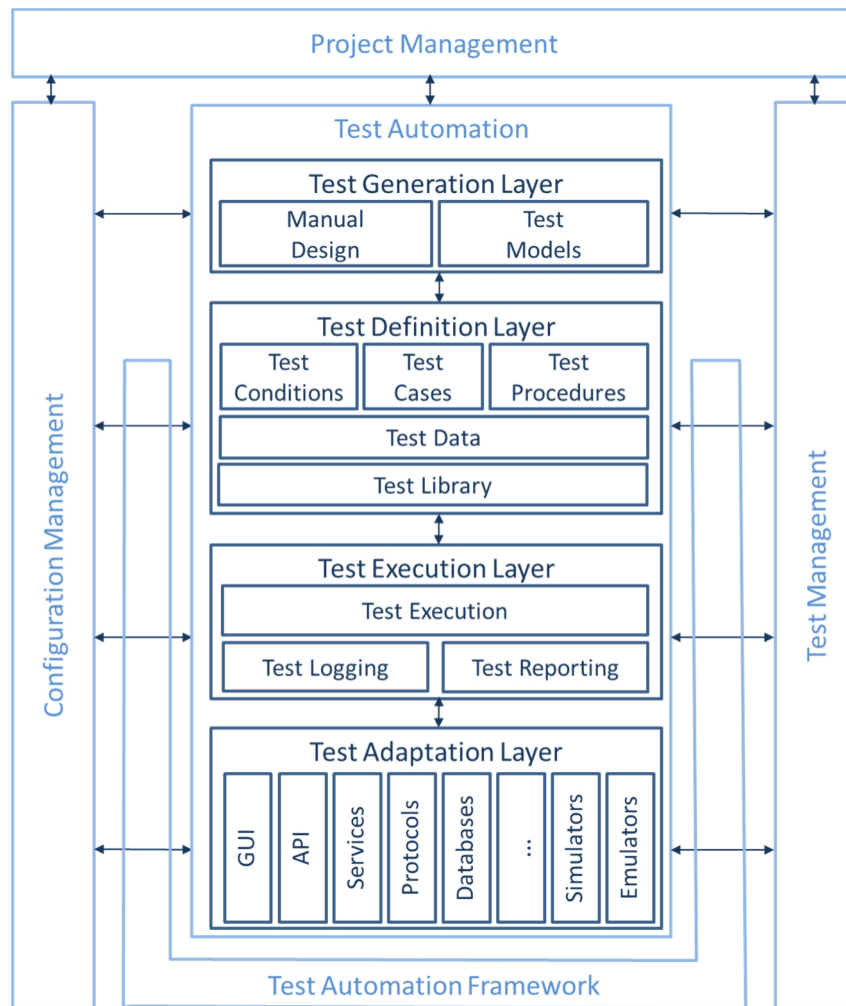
Project Management

Configuration Management

Test Automation

Test Generation Layer

Manual Design

Test Models

Test Definition Layer

Test Conditions

Test Cases

Test Procedures

Test Data

Test Library

Test Execution Layer

Test Execution

Test Logging

Test Reporting

Test Adaptation Layer

GUI

API

Services

Protocols

Databases

...

Simulators

Emulators

Test Management

Test Automation Framework